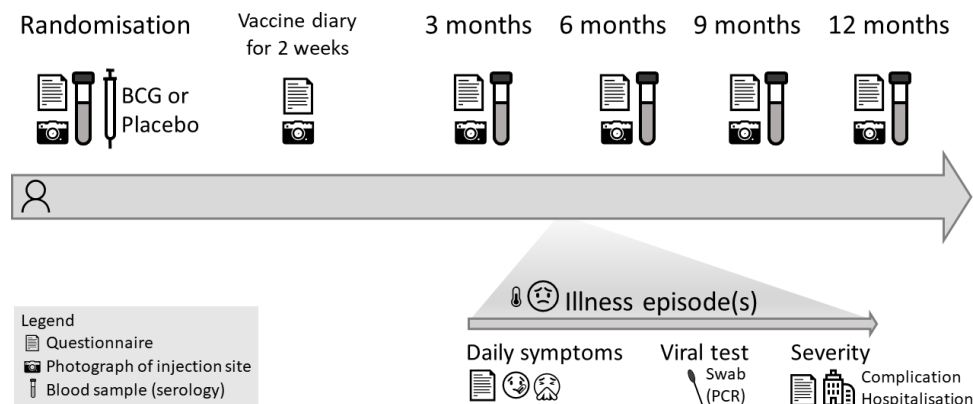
Randomisation

Vaccine diary for 2 weeks

3 months

6 months

9 months

12 months

BCG or Placebo

Illness episode(s)

Legend
Questionnaire
Photograph of injection site
Blood sample (serology)

Daily symptoms

Viral test
Swab (PCR)

Severity
Complication
Hospitalisation